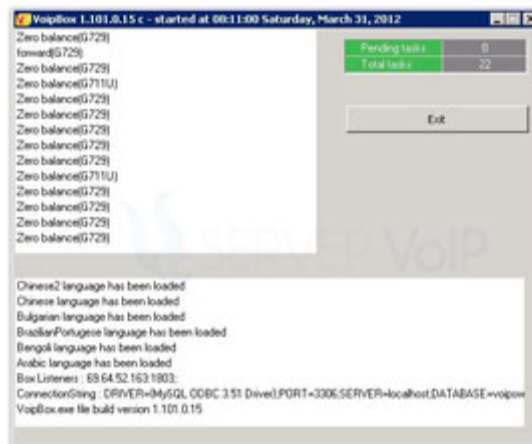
VoipBox 1.101.0.15 c - started at 00:11:00 Saturday, March 31, 2012

Zero balance(G729)
forward(G729)
Zero balance(G729)
Zero balance(G711U)
Zero balance(G729)
Zero balance(G729)
Zero balance(G729)
Zero balance(G729)
Zero balance(G729)
Zero balance(G729)
Zero balance(G711U)
Zero balance(G729)
Zero balance(G729)
Zero balance(G729)
Zero balance(G729)

| Pending tasks | 0 |
|---|---|
| Total tasks | 22 |

Exit

SERVERVoIP

Chinese2 language has been loaded
Chinese language has been loaded
Bulgarian language has been loaded
BrazilianPortugese language has been loaded
Bengoli language has been loaded
Arabic language has been loaded
Box Listeners : 69.64.52.163:1803;
ConnectionString : DRIVER={MySQL ODBC 3.51 Driver};PORT=3306;SERVER=localhost;DATABASE=voipsw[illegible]
VoipBox.exe file build version 1.101.0.15